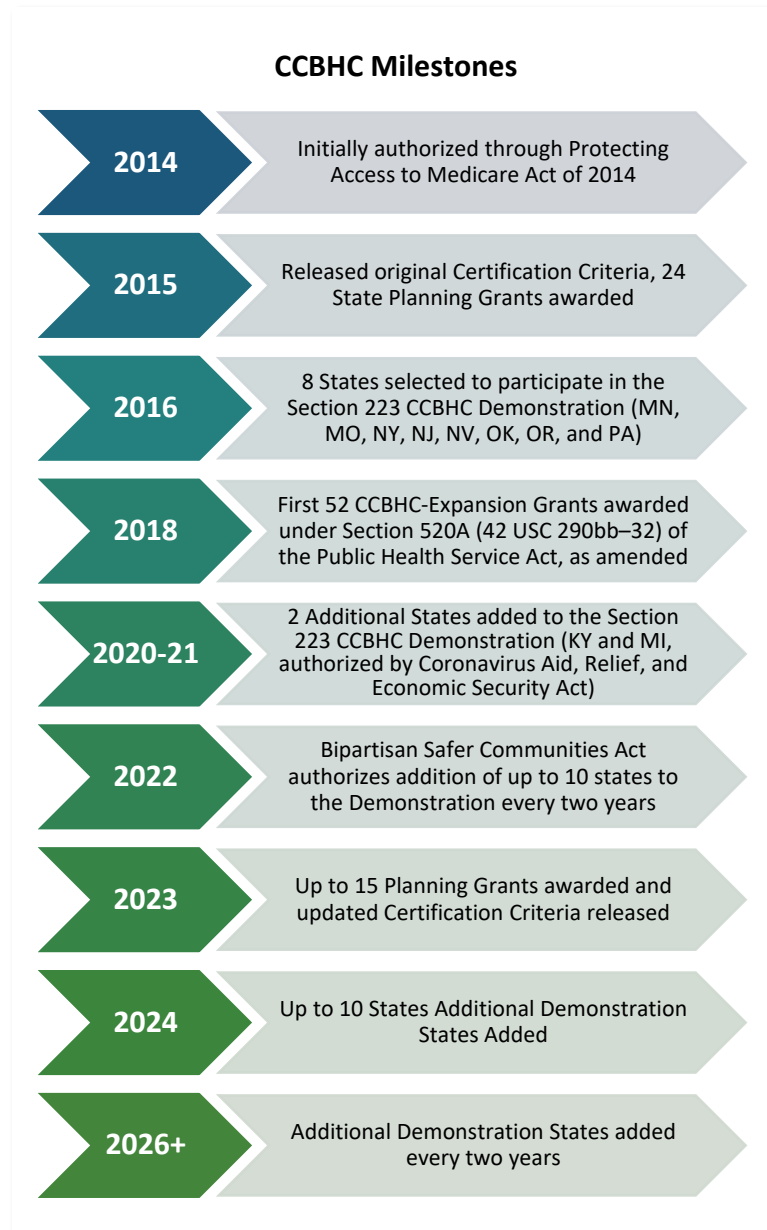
CCBHC Milestones

2014
Initially authorized through Protecting Access to Medicare Act of 2014

2015
Released original Certification Criteria, 24 State Planning Grants awarded

2016
8 States selected to participate in the Section 223 CCBHC Demonstration (MN, MO, NY, NJ, NV, OK, OR, and PA)

2018
First 52 CCBHC-Expansion Grants awarded under Section 520A (42 USC 290bb–32) of the Public Health Service Act, as amended

2020-21
2 Additional States added to the Section 223 CCBHC Demonstration (KY and MI, authorized by Coronavirus Aid, Relief, and Economic Security Act)

2022
Bipartisan Safer Communities Act authorizes addition of up to 10 states to the Demonstration every two years

2023
Up to 15 Planning Grants awarded and updated Certification Criteria released

2024
Up to 10 States Additional Demonstration States Added

2026+
Additional Demonstration States added every two years